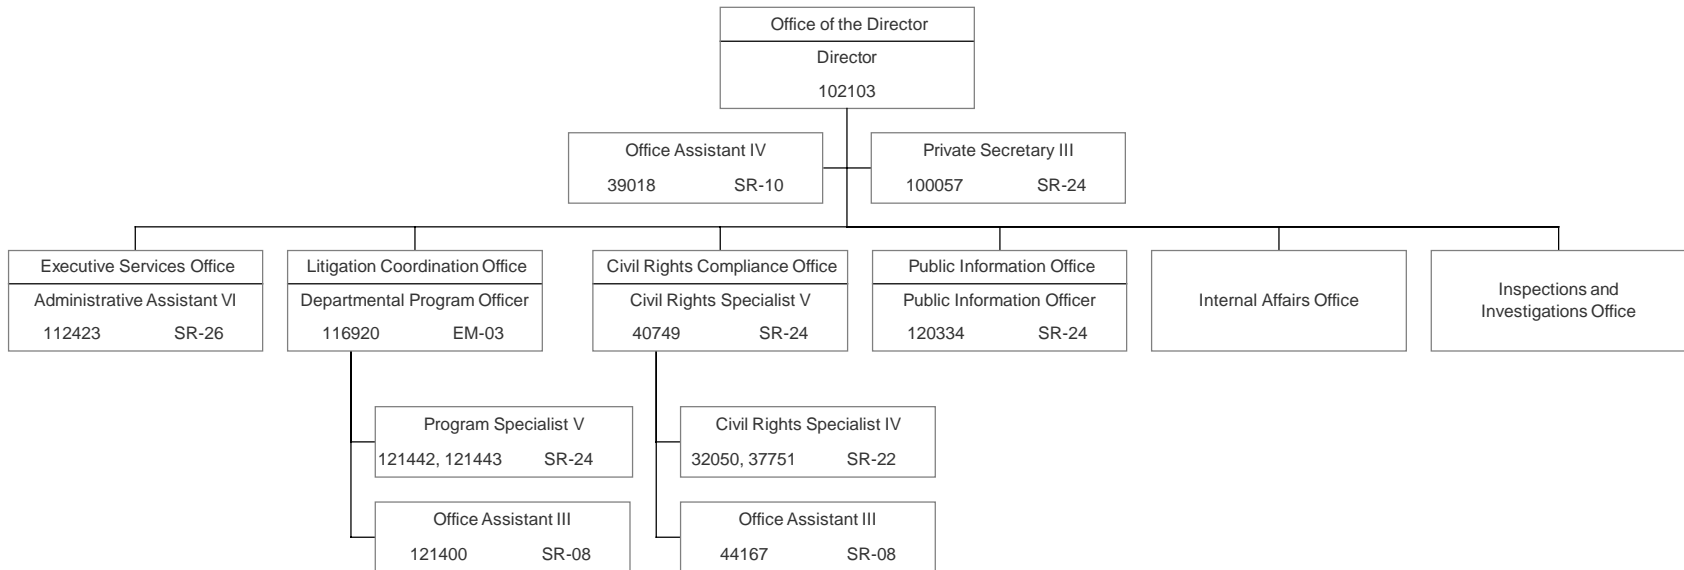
Office of the Director
Director
102103

Office Assistant IV
39018 SR-10

Private Secretary III
100057 SR-24

Executive Services Office
Administrative Assistant VI
112423 SR-26

Litigation Coordination Office
Departmental Program Officer
116920 EM-03

Civil Rights Compliance Office
Civil Rights Specialist V
40749 SR-24

Public Information Office
Public Information Officer
120334 SR-24

Internal Affairs Office

Inspections and Investigations Office

Program Specialist V
121442, 121443 SR-24

Office Assistant III
121400 SR-08

Civil Rights Specialist IV
32050, 37751 SR-22

Office Assistant III
44167 SR-08